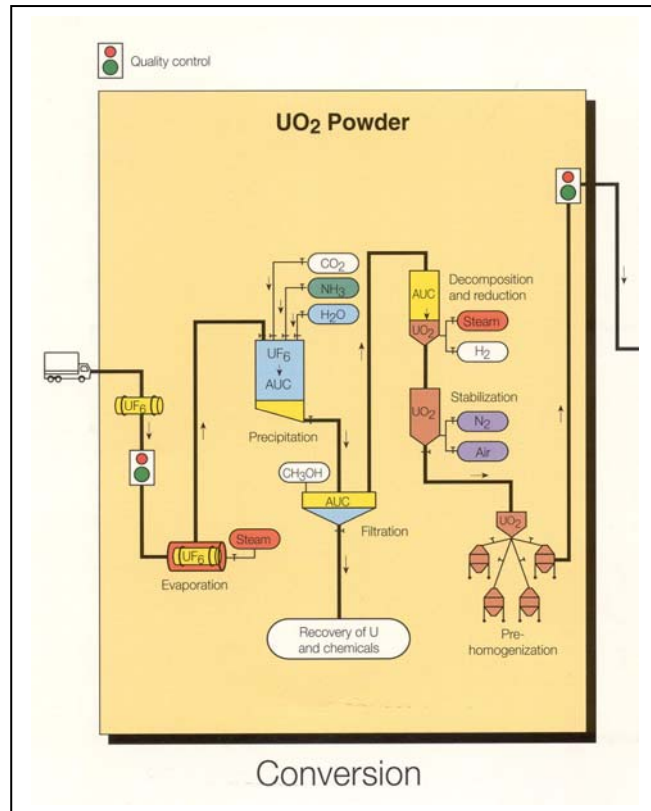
Quality control

$UO_2$ Powder

$CO_2$

$NH_3$

$H_2O$

$UF_6$

AUC

Precipitation

$UF_6$

$CH_3OH$

AUC

Filtration

$UF_6$

Steam

Evaporation

Recovery of U and chemicals

AUC

$UO_2$

Decomposition and reduction

Steam

$H_2$

$UO_2$

Stabilization

$N_2$

Air

$UO_2$

Pre-homogenization

Conversion